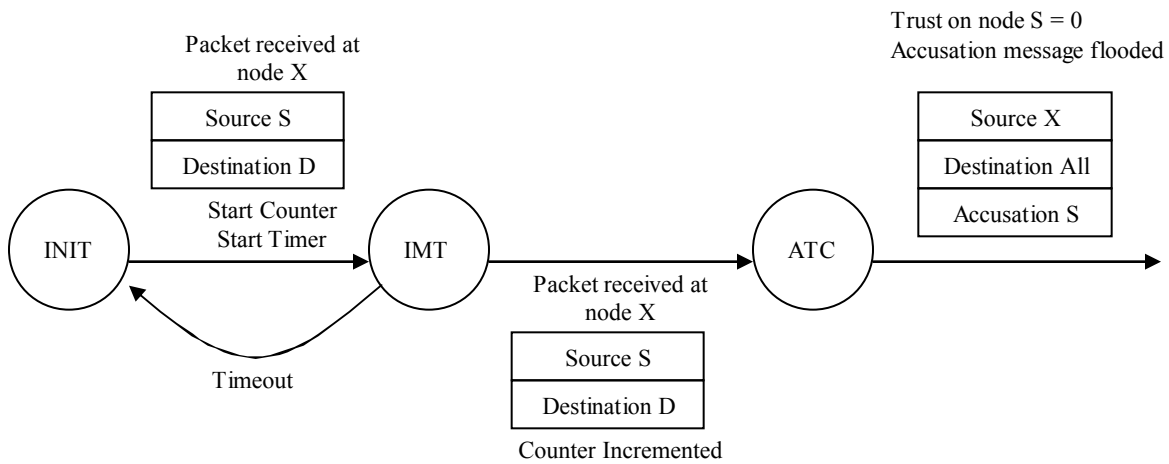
Packet received at node X

| Source S |
|---|
| Destination D |

Start Counter
Start Timer

INIT

IMT

Timeout

Packet received at node X

| Source S |
|---|
| Destination D |

Counter Incremented

ATC

Trust on node S = 0
Accusation message flooded

| Source X |
|---|
| Destination All |
| Accusation S |